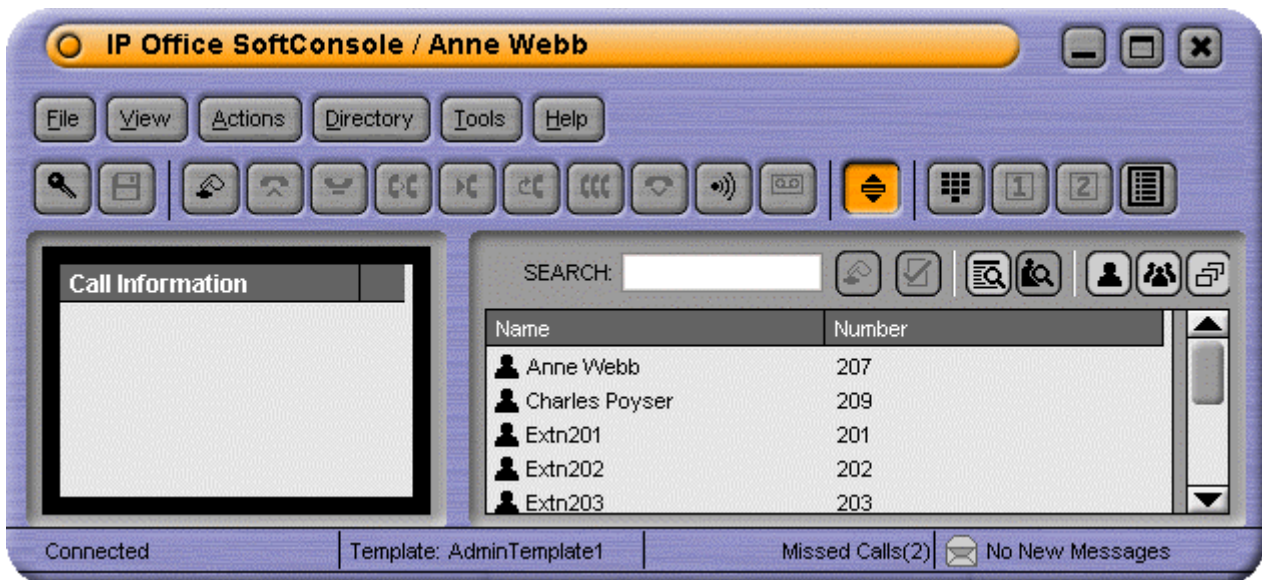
IP Office SoftConsole / Anne Webb

File View Actions Directory Tools Help

1 2

Call Information

SEARCH:

| Name | Number |
|---|---|
| Anne Webb | 207 |
| Charles Poyser | 209 |
| Extn201 | 201 |
| Extn202 | 202 |
| Extn203 | 203 |

Connected | Template: AdminTemplate1 | Missed Calls(2) | No New Messages